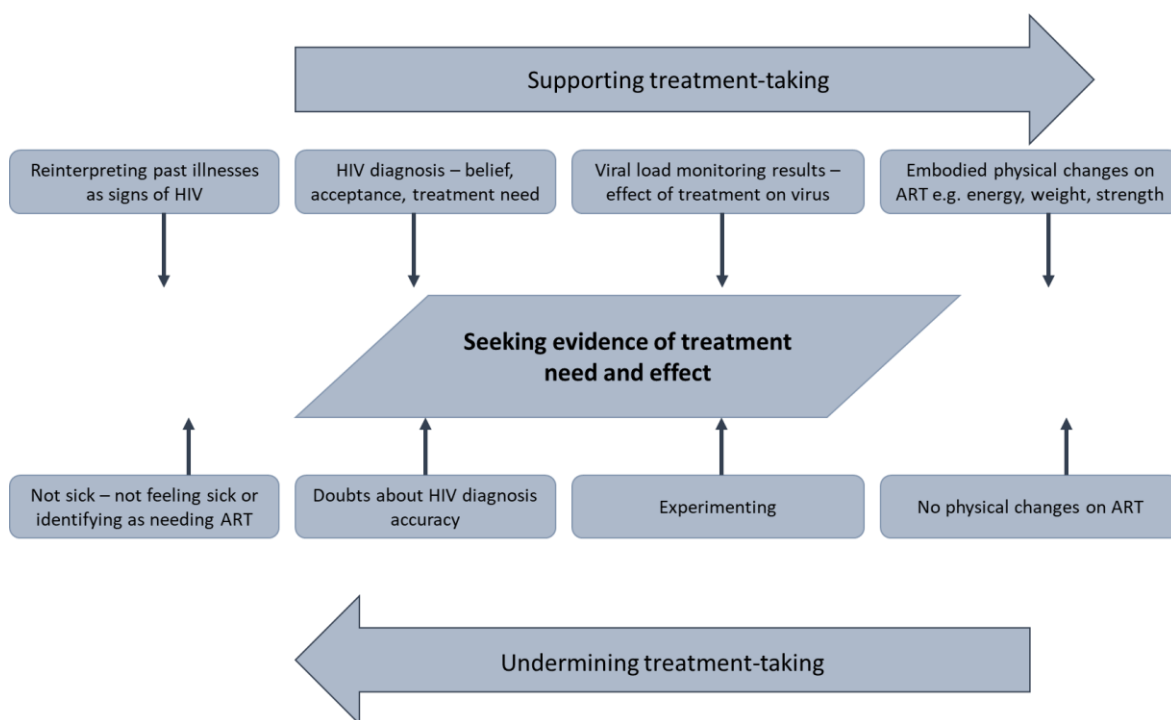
Supporting treatment-taking

Reinterpreting past illnesses as signs of HIV

HIV diagnosis – belief, acceptance, treatment need

Viral load monitoring results – effect of treatment on virus

Embodied physical changes on ART e.g. energy, weight, strength

**Seeking evidence of treatment need and effect**

Not sick – not feeling sick or identifying as needing ART

Doubts about HIV diagnosis accuracy

Experimenting

No physical changes on ART

Undermining treatment-taking